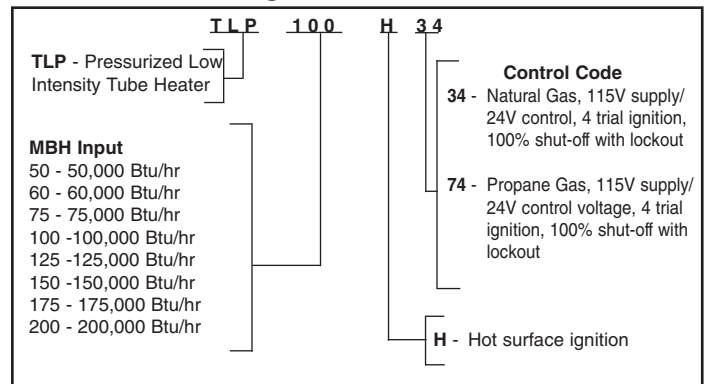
TLP 100 H 34

TLP - Pressurized Low Intensity Tube Heater

MBH Input
50 - 50,000 Btu/hr
60 - 60,000 Btu/hr
75 - 75,000 Btu/hr
100 -100,000 Btu/hr
125 -125,000 Btu/hr
150 -150,000 Btu/hr
175 - 175,000 Btu/hr
200 - 200,000 Btu/hr

Control Code
34 - Natural Gas, 115V supply/ 24V control, 4 trial ignition, 100% shut-off with lockout

74 - Propane Gas, 115V supply/ 24V control voltage, 4 trial ignition, 100% shut-off with lockout

H - Hot surface ignition